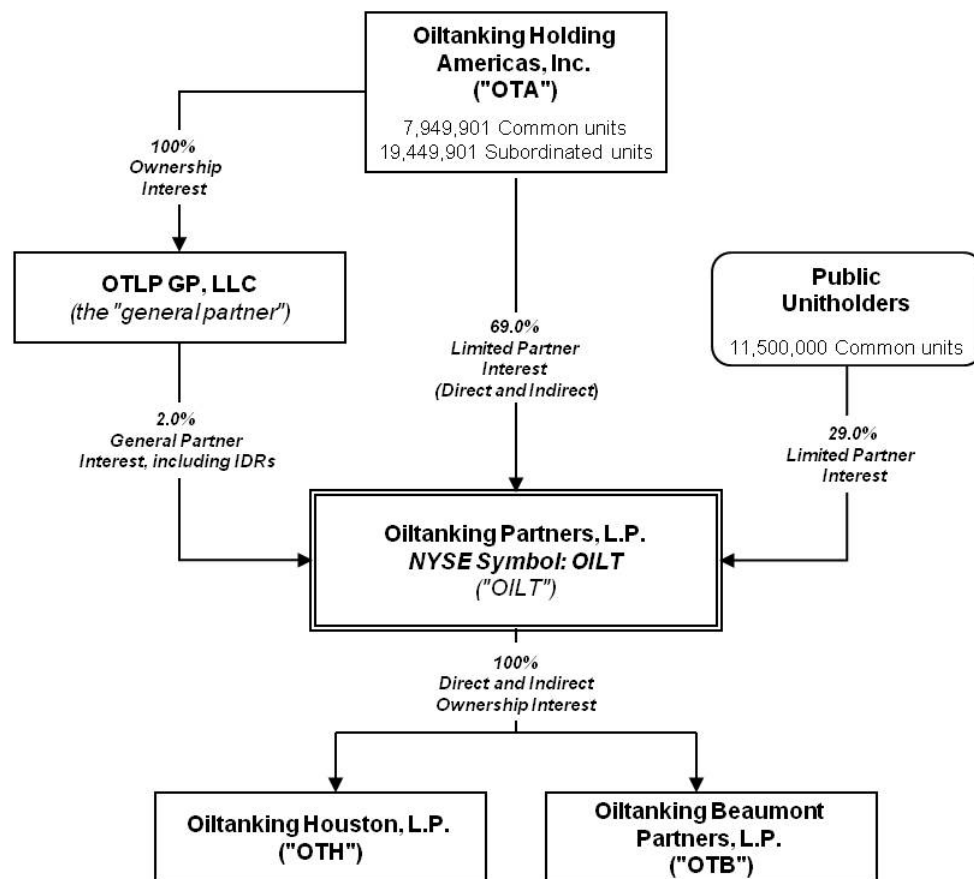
Oiltanking Holding Americas, Inc. ("OTA")

7,949,901 Common units
19,449,901 Subordinated units

100%
Ownership
Interest

OTLP GP, LLC
(the "general partner")

69.0%
Limited Partner
Interest
(Direct and Indirect)

Public
Unitholders

11,500,000 Common units

2.0%
General Partner
Interest, including IDRs

29.0%
Limited Partner
Interest

Oiltanking Partners, L.P.
NYSE Symbol: OILT
("OILT")

100%
Direct and Indirect
Ownership Interest

Oiltanking Houston, L.P.
("OTH")

Oiltanking Beaumont
Partners, L.P.
("OTB")